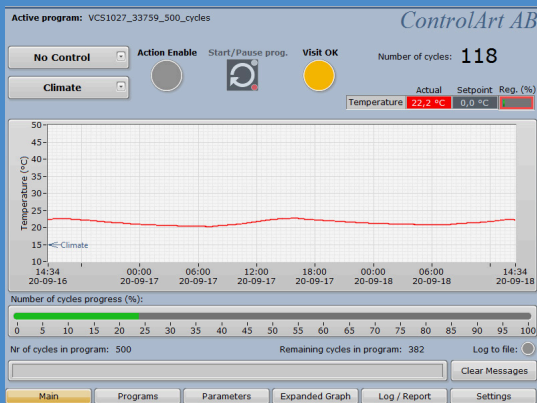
Active program: VCS1027_33759_500_cycles

ControlArt AB

No Control

Climate

Action Enable

Start/Pause prog.

Visit OK

Number of cycles: 118

| | Actual | Setpoint | Reg. (%) |
|---|---|---|---|
| Temperature | 22,2 °C | 0,0 °C | |

Temperature (°C)

50
45
40
35
30
25
20
15
10

Climate

14:34 20-09-16
00:00 20-09-17
06:00 20-09-17
12:00 20-09-17
18:00 20-09-17
00:00 20-09-18
06:00 20-09-18
14:34 20-09-18

Number of cycles progress (%):

0 5 10 15 20 25 30 35 40 45 50 55 60 65 70 75 80 85 90 95 100

Nr of cycles in program: 500

Remaining cycles in program: 382

Log to file:

Clear Messages

Main
Programs
Parameters
Expanded Graph
Log / Report
Settings